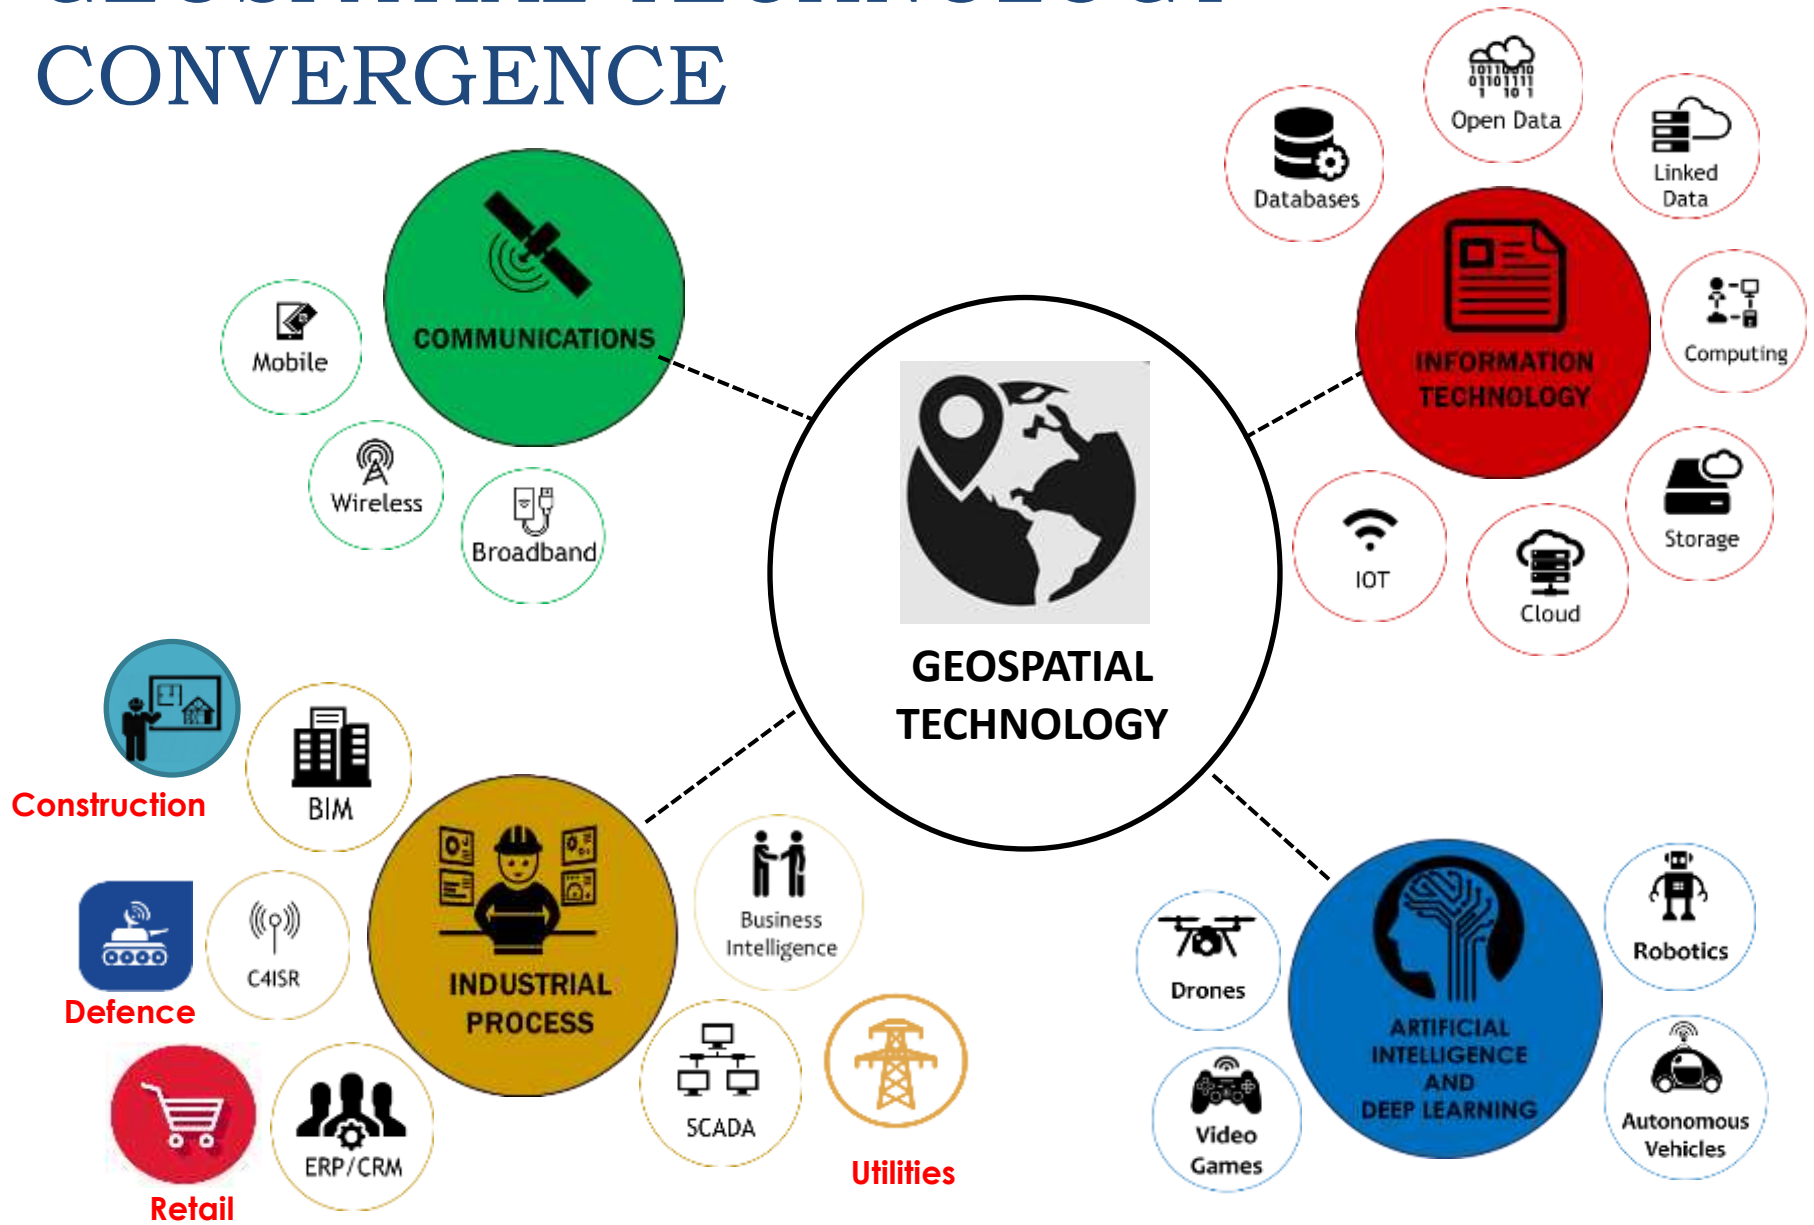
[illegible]
CONVERGENCE

Open Data
Databases
Linked Data
INFORMATION TECHNOLOGY
Computing
COMMUNICATIONS
Mobile
Wireless
Broadband
GEOSPATIAL TECHNOLOGY
IOT
Cloud
Storage
Construction
BIM
Business Intelligence
Defence
C4ISR
INDUSTRIAL PROCESS
SCADA
Utilities
Retail
ERP/CRM
Drones
ARTIFICIAL INTELLIGENCE AND DEEP LEARNING
Robotics
Video Games
Autonomous Vehicles